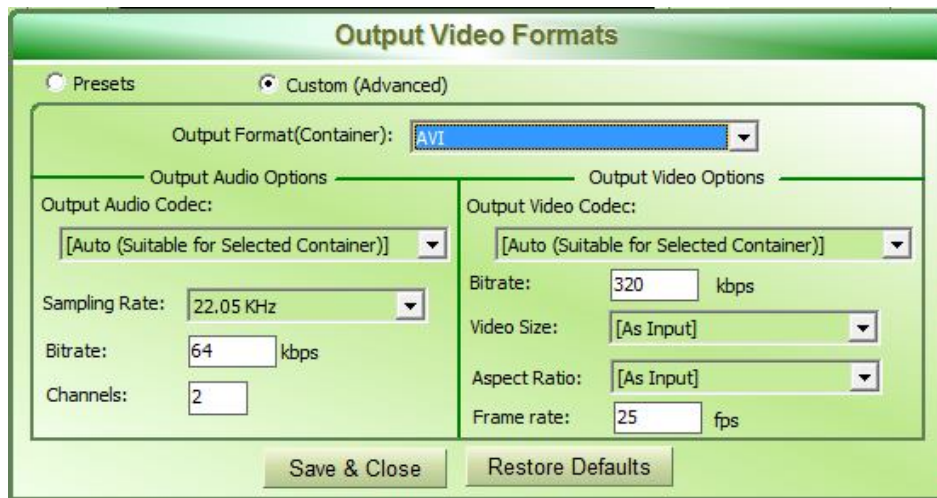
Output Video Formats

Presets

Custom (Advanced)

Output Format(Container): AVI

Output Audio Options

Output Audio Codec:

[Auto (Suitable for Selected Container)]

Sampling Rate: 22.05 KHz

Bitrate: 64 kbps

Channels: 2

Output Video Options

Output Video Codec:

[Auto (Suitable for Selected Container)]

Bitrate: 320 kbps

Video Size: [As Input]

Aspect Ratio: [As Input]

Frame rate: 25 fps

Save & Close

Restore Defaults